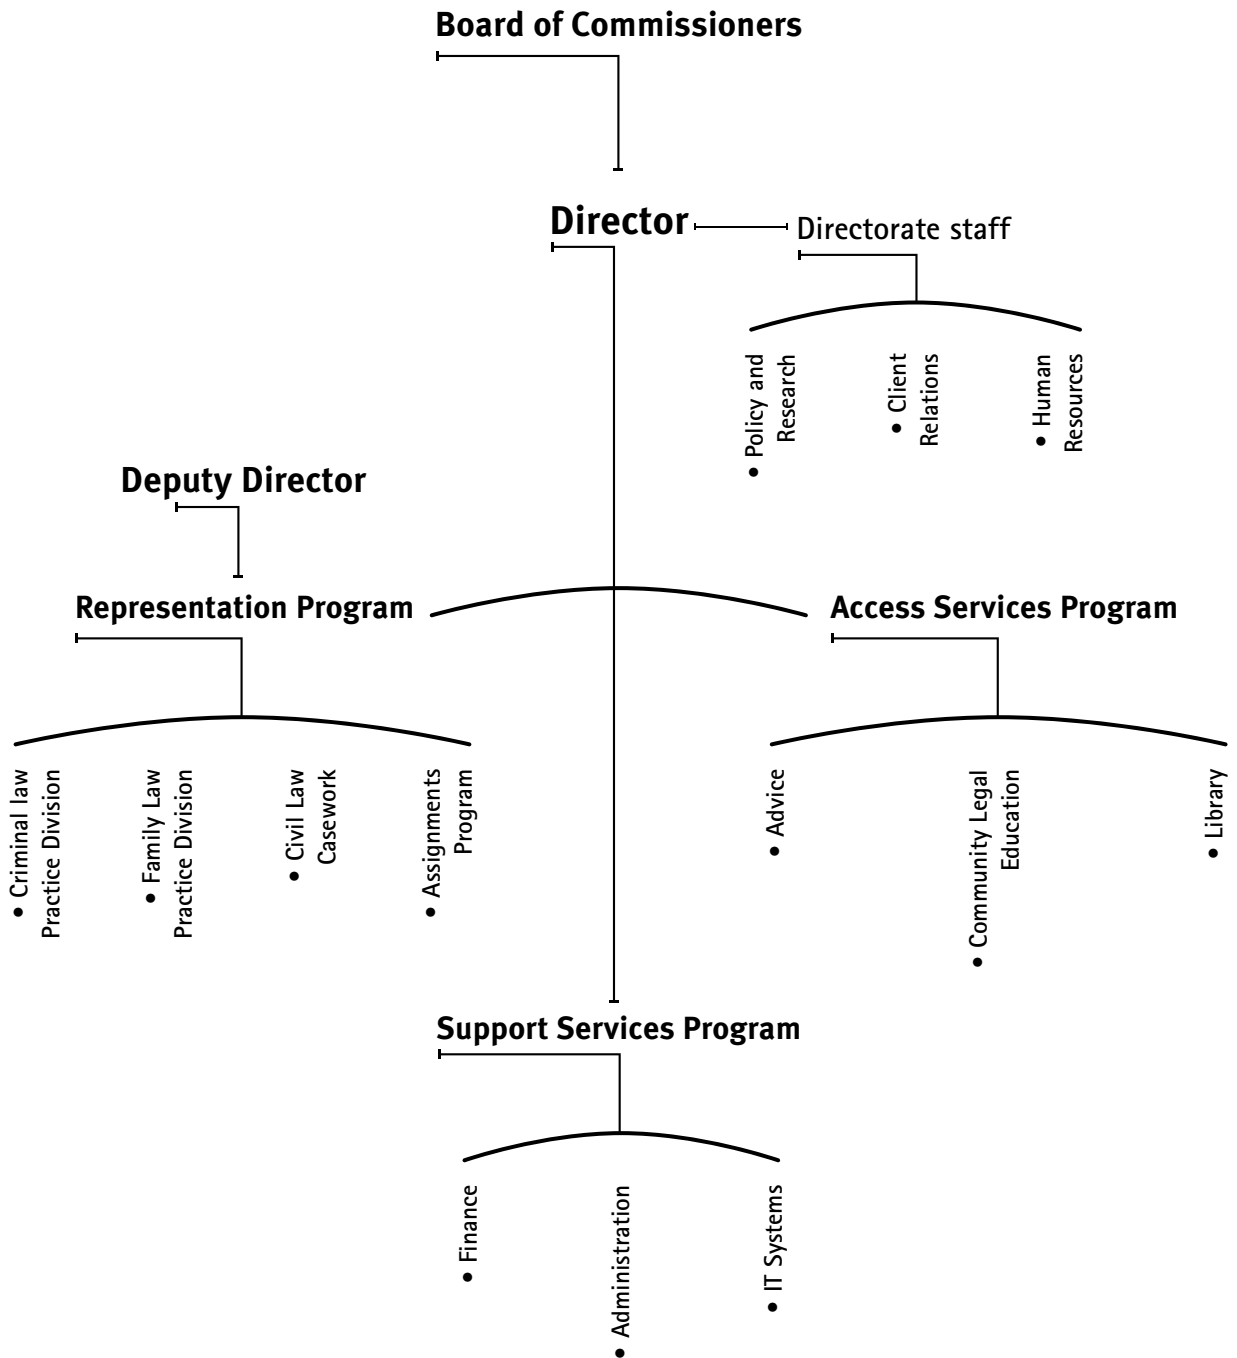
Board of Commissioners

Director

Directorate staff

• Policy and Research

• Client Relations

• Human Resources

Deputy Director

Representation Program

Access Services Program

• Criminal law Practice Division

• Family Law Practice Division

• Civil Law Casework

• Assignments Program

• Advice

• Community Legal Education

• Library

Support Services Program

• Finance

• Administration

• IT Systems